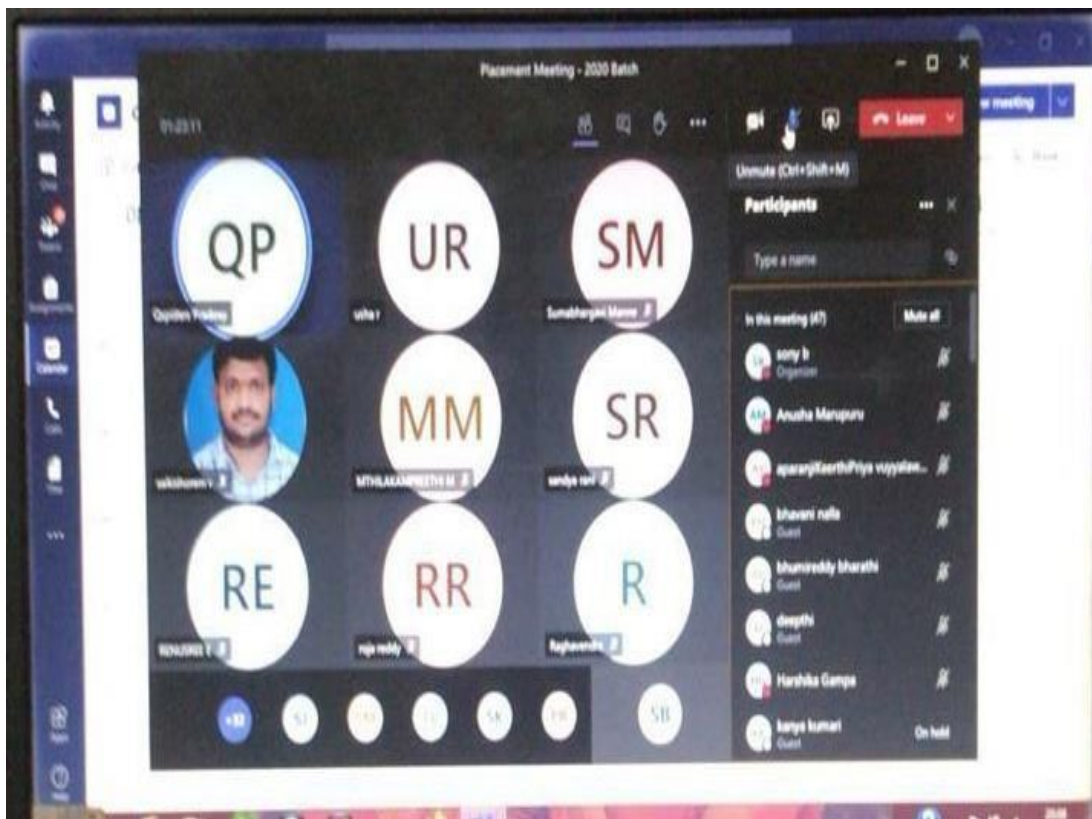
Placement Meeting - 2020 Batch

Leave

meeting

Unmute (Ctrl+Shift+M)

Participants

Type a name

In this meeting (47)

Mute all

sony b
Organizer

Anusha Marupuru

aparanjiKeerthiPriya vuyyalaw...

bhavani nella
Guest

bhumireddy bharathi
Guest

deepthi
Guest

Harshika Gampa

kavya kumari
Guest

On hold

QP

Qspiders Training

UR

usha r

SM

Sumabhargavi Manne

sakshoram

MM

MTHILAKAMPREETHI M

SR

sandya rani

RE

RENUSREE E

RR

roja reddy

R

Raghavendra

+32

SJ

SK

SB